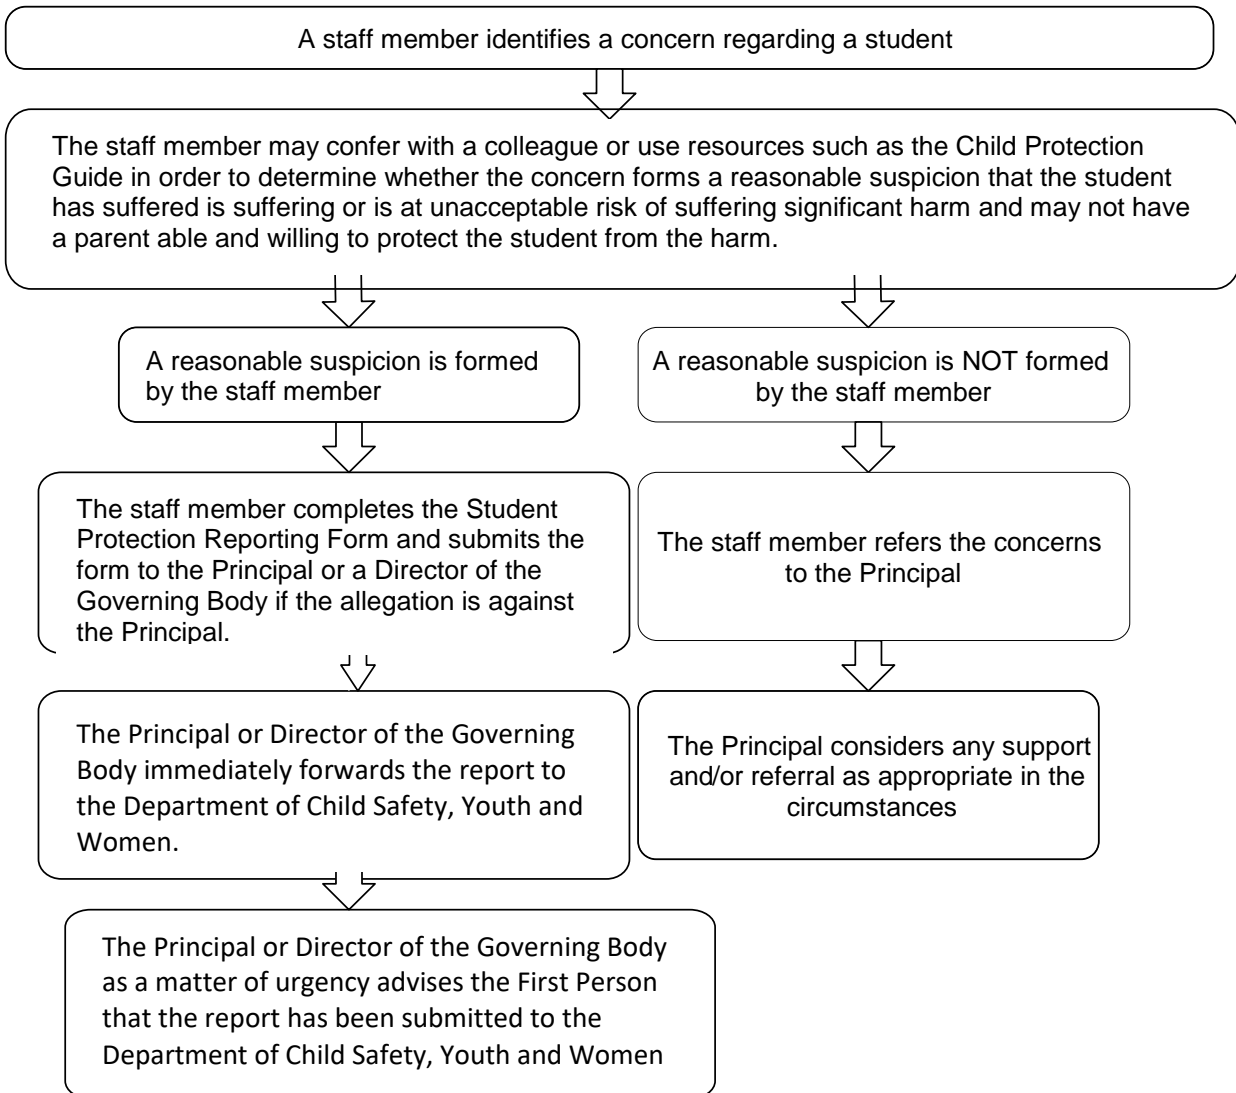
A staff member identifies a concern regarding a student

The staff member may confer with a colleague or use resources such as the Child Protection Guide in order to determine whether the concern forms a reasonable suspicion that the student has suffered is suffering or is at unacceptable risk of suffering significant harm and may not have a parent able and willing to protect the student from the harm.

A reasonable suspicion is formed by the staff member

The staff member completes the Student Protection Reporting Form and submits the form to the Principal or a Director of the Governing Body if the allegation is against the Principal.

The Principal or Director of the Governing Body immediately forwards the report to the Department of Child Safety, Youth and Women.

The Principal or Director of the Governing Body as a matter of urgency advises the First Person that the report has been submitted to the Department of Child Safety, Youth and Women

A reasonable suspicion is NOT formed by the staff member

The staff member refers the concerns to the Principal

The Principal considers any support and/or referral as appropriate in the circumstances